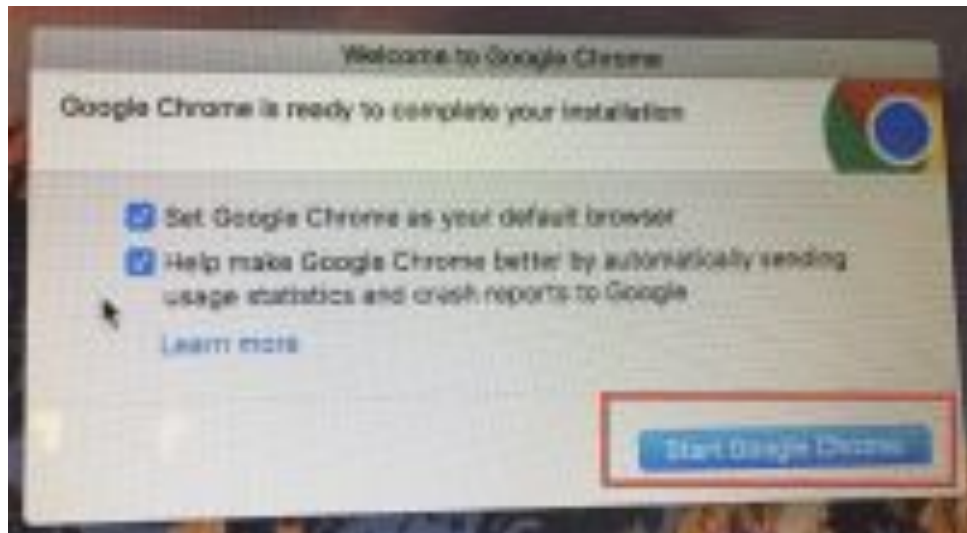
Welcome to Google Chrome

Google Chrome is ready to complete your installation

Set Google Chrome as your default browser

Help make Google Chrome better by automatically sending usage statistics and crash reports to Google

Learn more

Start Google Chrome